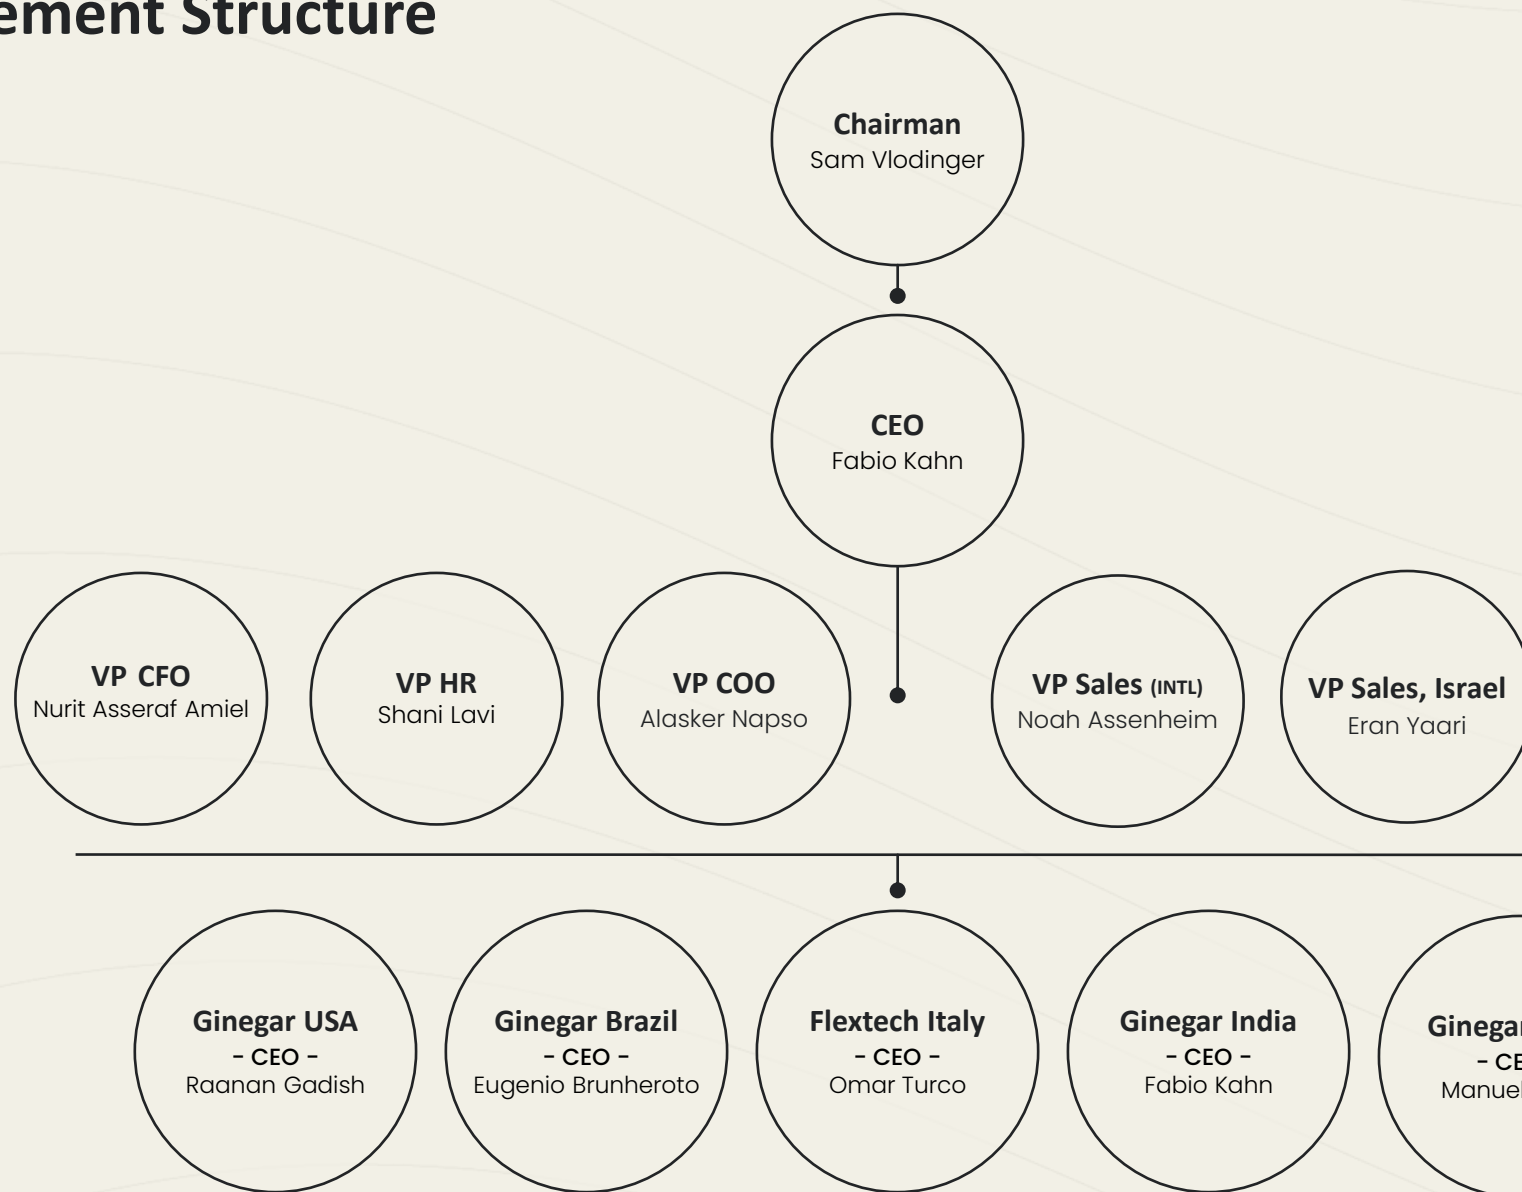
ement Structure

**Chairman**
Sam Vlodinger

**CEO**
Fabio Kahn

**VP CFO**
Nurit Asseraf Amiel

**VP HR**
Shani Lavi

**VP COO**
Alasker Napso

**VP Sales (INTL)**
Noah Assenheim

**VP Sales, Israel**
Eran Yaari

**Ginegar USA**
- CEO -
Raanan Gadish

**Ginegar Brazil**
- CEO -
Eugenio Brunheroto

**Flextech Italy**
- CEO -
Omar Turco

**Ginegar India**
- CEO -
Fabio Kahn

**Ginegar**
- CE
Manuel